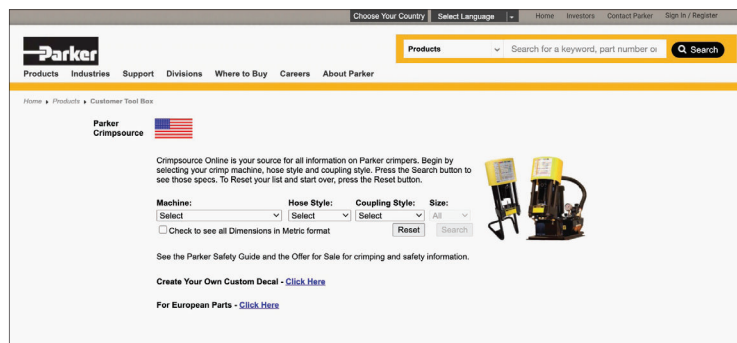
Choose Your Country Select Language Home Investors Contact Parker Sign In / Register

Parker

Products Search for a keyword, part number or Search

Products Industries Support Divisions Where to Buy Careers About Parker

Home ▸ Products ▸ Customer Tool Box

Parker Crimpsource

Crimpsource Online is your source for all information on Parker crimpers. Begin by selecting your crimp machine, hose style and coupling style. Press the Search button to see those specs. To Reset your list and start over, press the Reset button.

Machine: Select
Hose Style: Select
Coupling Style: Select
Size: All

Check to see all Dimensions in Metric format

Reset Search

See the Parker Safety Guide and the Offer for Sale for crimping and safety information.

Create Your Own Custom Decal - Click Here

For European Parts - Click Here